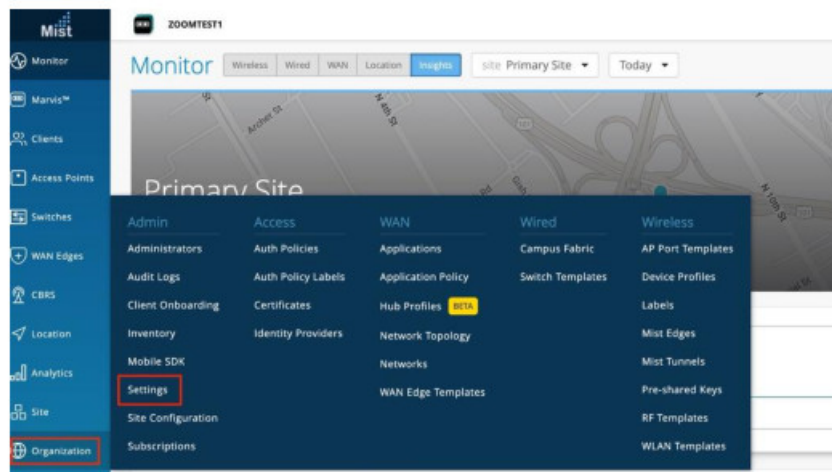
Mist

Monitor

Marvis™

Clients

Access Points

Switches

WAN Edges

CBRS

Location

Analytics

Site

Organization

ZOOMTEST1

Monitor

Wireless | Wired | WAN | Location | Insights

site Primary Site ▾

Today ▾

Archer St

N 4th St

N 10th St

Primary Site

Admin
Administrators
Audit Logs
Client Onboarding
Inventory
Mobile SDK
Settings
Site Configuration
Subscriptions

Access
Auth Policies
Auth Policy Labels
Certificates
Identity Providers

WAN
Applications
Application Policy
Hub Profiles BETA
Network Topology
Networks
WAN Edge Templates

Wired
Campus Fabric
Switch Templates

Wireless
AP Port Templates
Device Profiles
Labels
Mist Edges
Mist Tunnels
Pre-shared Keys
RF Templates
WLAN Templates